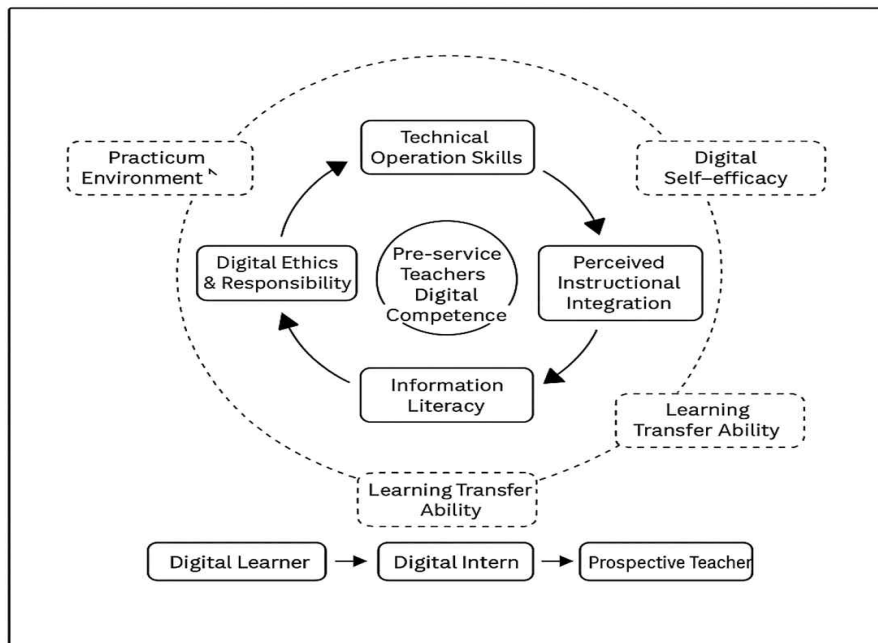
Practicum Environment

Technical Operation Skills

Digital Self–efficacy

Digital Ethics & Responsibility

Pre-service Teachers Digital Competence

Perceived Instructional Integration

Information Literacy

Learning Transfer Ability

Learning Transfer Ability

Digital Learner → Digital Intern → Prospective Teacher